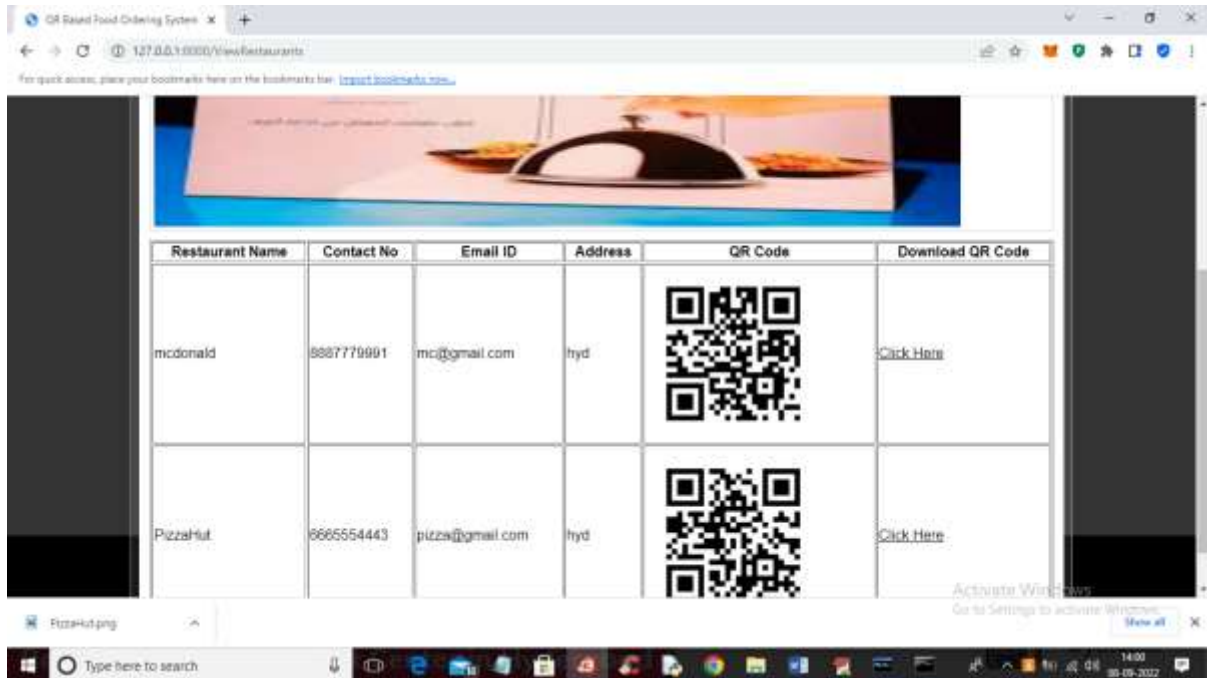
QR Based Food Ordering System ×

127.0.0.1:8000/ViewRestaurants

For quick access, place your bookmarks here on the bookmarks bar. Import bookmarks now...

| Restaurant Name | Contact No | Email ID | Address | QR Code | Download QR Code |
|---|---|---|---|---|---|
| mcdonald | 8887779991 | mc@gmail.com | hyd | | Click Here |
| PizzaHut | 6665554443 | pizza@gmail.com | hyd | | Click Here |

Activate Windows
Go to Settings to activate Windows.

PizzaHut.png

Show all

Type here to search

14:00
30-09-2022